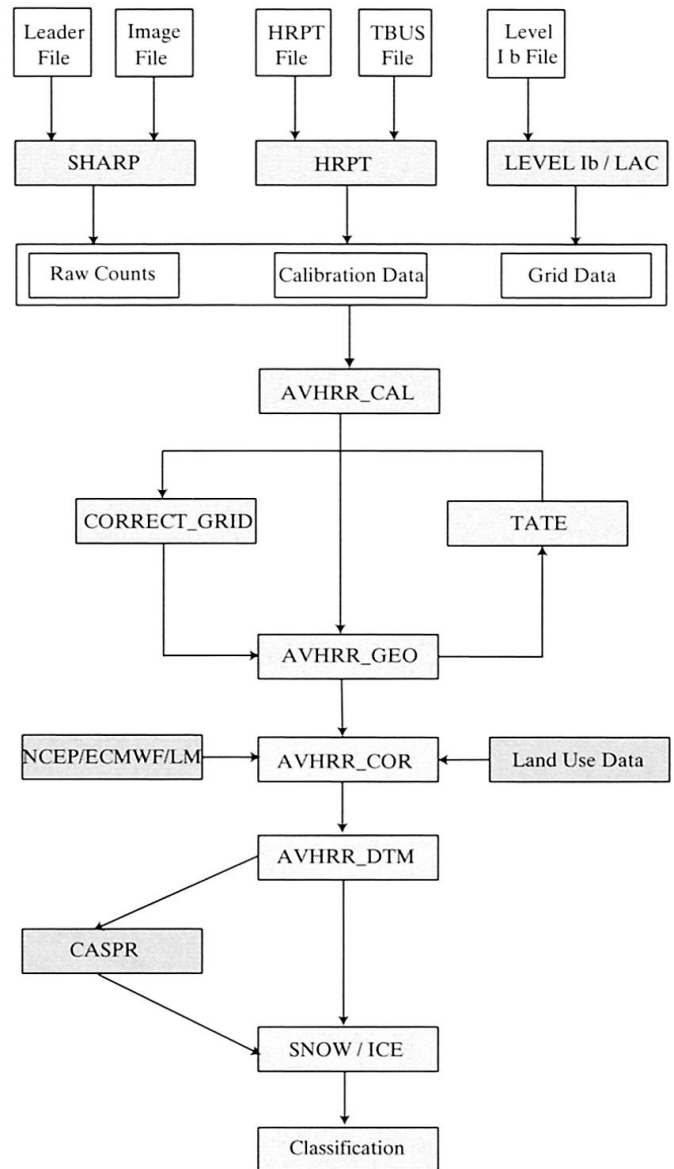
Leader File

Image File

HRPT File

TBUS File

Level I b File

SHARP

HRPT

LEVEL Ib / LAC

Raw Counts

Calibration Data

Grid Data

AVHRR_CAL

CORRECT_GRID

TATE

AVHRR_GEO

NCEP/ECMWF/LM

AVHRR_COR

Land Use Data

AVHRR_DTM

CASPR

SNOW / ICE

Classification